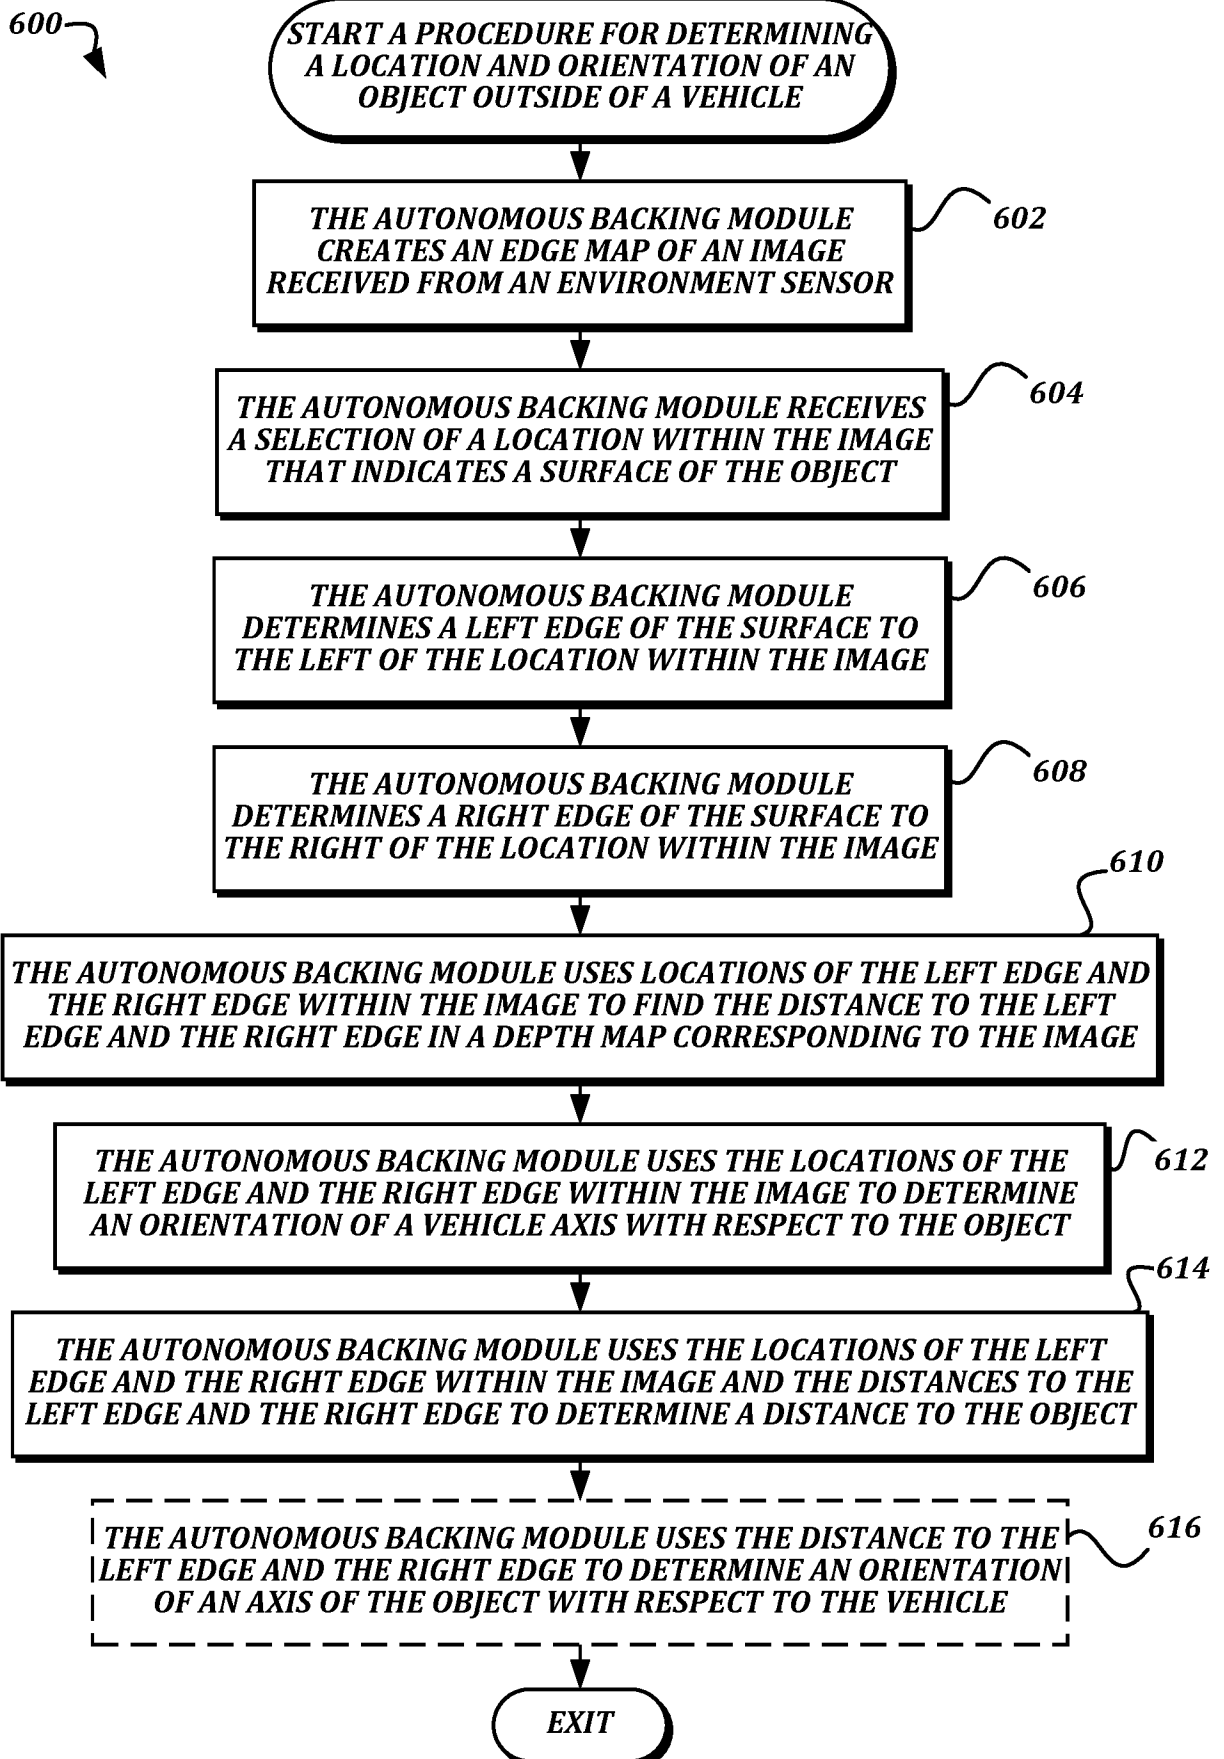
600

START A PROCEDURE FOR DETERMINING A LOCATION AND ORIENTATION OF AN OBJECT OUTSIDE OF A VEHICLE

THE AUTONOMOUS BACKING MODULE CREATES AN EDGE MAP OF AN IMAGE RECEIVED FROM AN ENVIRONMENT SENSOR

602

THE AUTONOMOUS BACKING MODULE RECEIVES A SELECTION OF A LOCATION WITHIN THE IMAGE THAT INDICATES A SURFACE OF THE OBJECT

604

THE AUTONOMOUS BACKING MODULE DETERMINES A LEFT EDGE OF THE SURFACE TO THE LEFT OF THE LOCATION WITHIN THE IMAGE

606

THE AUTONOMOUS BACKING MODULE DETERMINES A RIGHT EDGE OF THE SURFACE TO THE RIGHT OF THE LOCATION WITHIN THE IMAGE

608

610

THE AUTONOMOUS BACKING MODULE USES LOCATIONS OF THE LEFT EDGE AND THE RIGHT EDGE WITHIN THE IMAGE TO FIND THE DISTANCE TO THE LEFT EDGE AND THE RIGHT EDGE IN A DEPTH MAP CORRESPONDING TO THE IMAGE

THE AUTONOMOUS BACKING MODULE USES THE LOCATIONS OF THE LEFT EDGE AND THE RIGHT EDGE WITHIN THE IMAGE TO DETERMINE AN ORIENTATION OF A VEHICLE AXIS WITH RESPECT TO THE OBJECT

612

614

THE AUTONOMOUS BACKING MODULE USES THE LOCATIONS OF THE LEFT EDGE AND THE RIGHT EDGE WITHIN THE IMAGE AND THE DISTANCES TO THE LEFT EDGE AND THE RIGHT EDGE TO DETERMINE A DISTANCE TO THE OBJECT

THE AUTONOMOUS BACKING MODULE USES THE DISTANCE TO THE LEFT EDGE AND THE RIGHT EDGE TO DETERMINE AN ORIENTATION OF AN AXIS OF THE OBJECT WITH RESPECT TO THE VEHICLE

616

EXIT